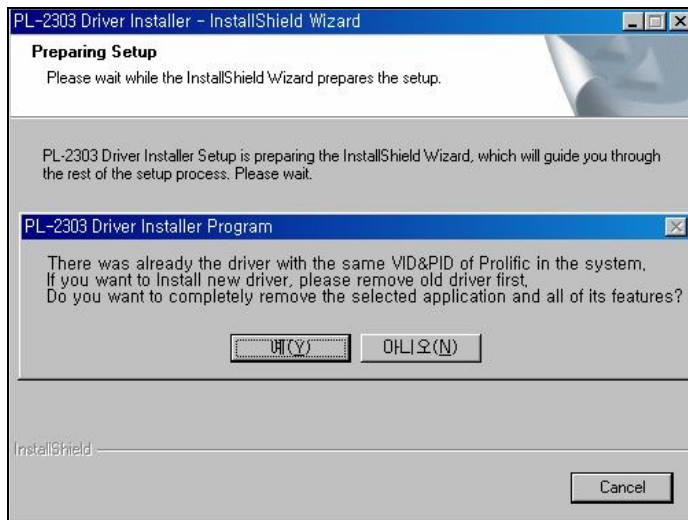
PL-2303 Driver Installer - InstallShield Wizard

Preparing Setup

Please wait while the InstallShield Wizard prepares the setup.

PL-2303 Driver Installer Setup is preparing the InstallShield Wizard, which will guide you through the rest of the setup process. Please wait.

PL-2303 Driver Installer Program

There was already the driver with the same VID&PID of Prolific in the system,
If you want to Install new driver, please remove old driver first,
Do you want to completely remove the selected application and all of its features?

예(Y)

아니오(N)

InstallShield

Cancel